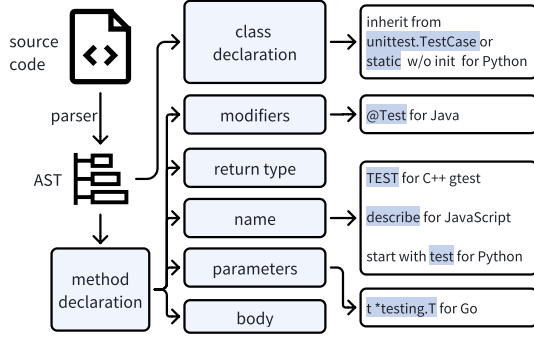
source code

parser

AST

method declaration

class declaration

modifiers

return type

name

parameters

body

inherit from unittest.TestCase or static w/o init for Python

@Test for Java

TEST for C++ gtest

describe for JavaScript

start with test for Python

t *testing.T for Go